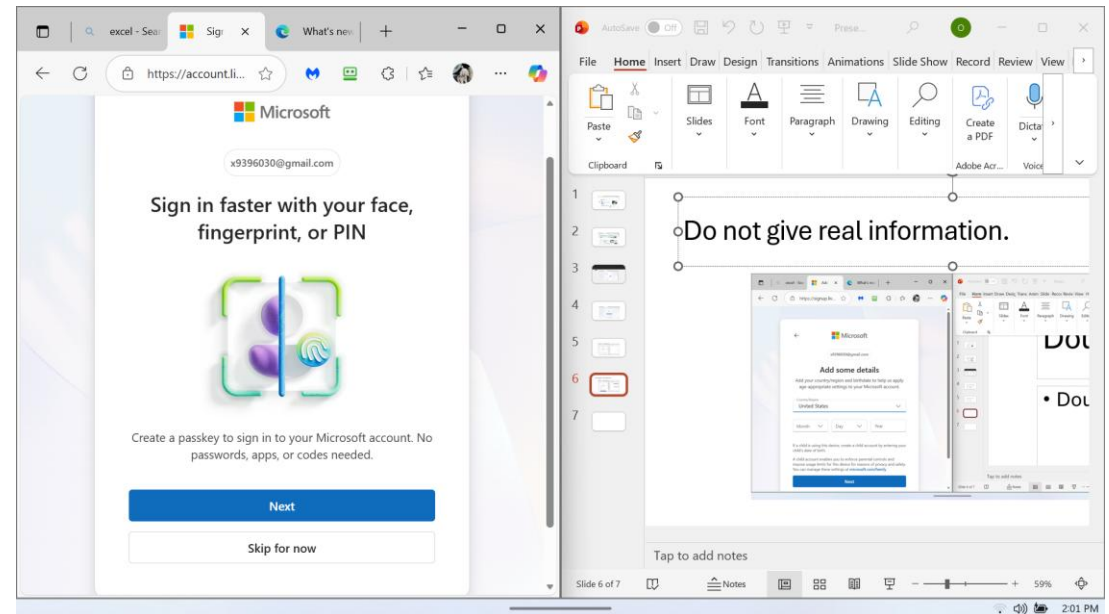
excel - Sear
Sign
What's new
https://account.li...

Microsoft

x9396030@gmail.com

Sign in faster with your face, fingerprint, or PIN

Create a passkey to sign in to your Microsoft account. No passwords, apps, or codes needed.

Next

Skip for now

AutoSave Off
Prese...
File Home Insert Draw Design Transitions Animations Slide Show Record Review View
Paste
Clipboard
Slides
Font
Paragraph
Drawing
Editing
Create a PDF
Adobe Acr...
Dicta
Voice

1
2
3
4
5
6
7

Do not give real information.

Microsoft
Add some details
United States
Next
Dou
• Dou

Tap to add notes

Slide 6 of 7
Notes
59%
2:01 PM